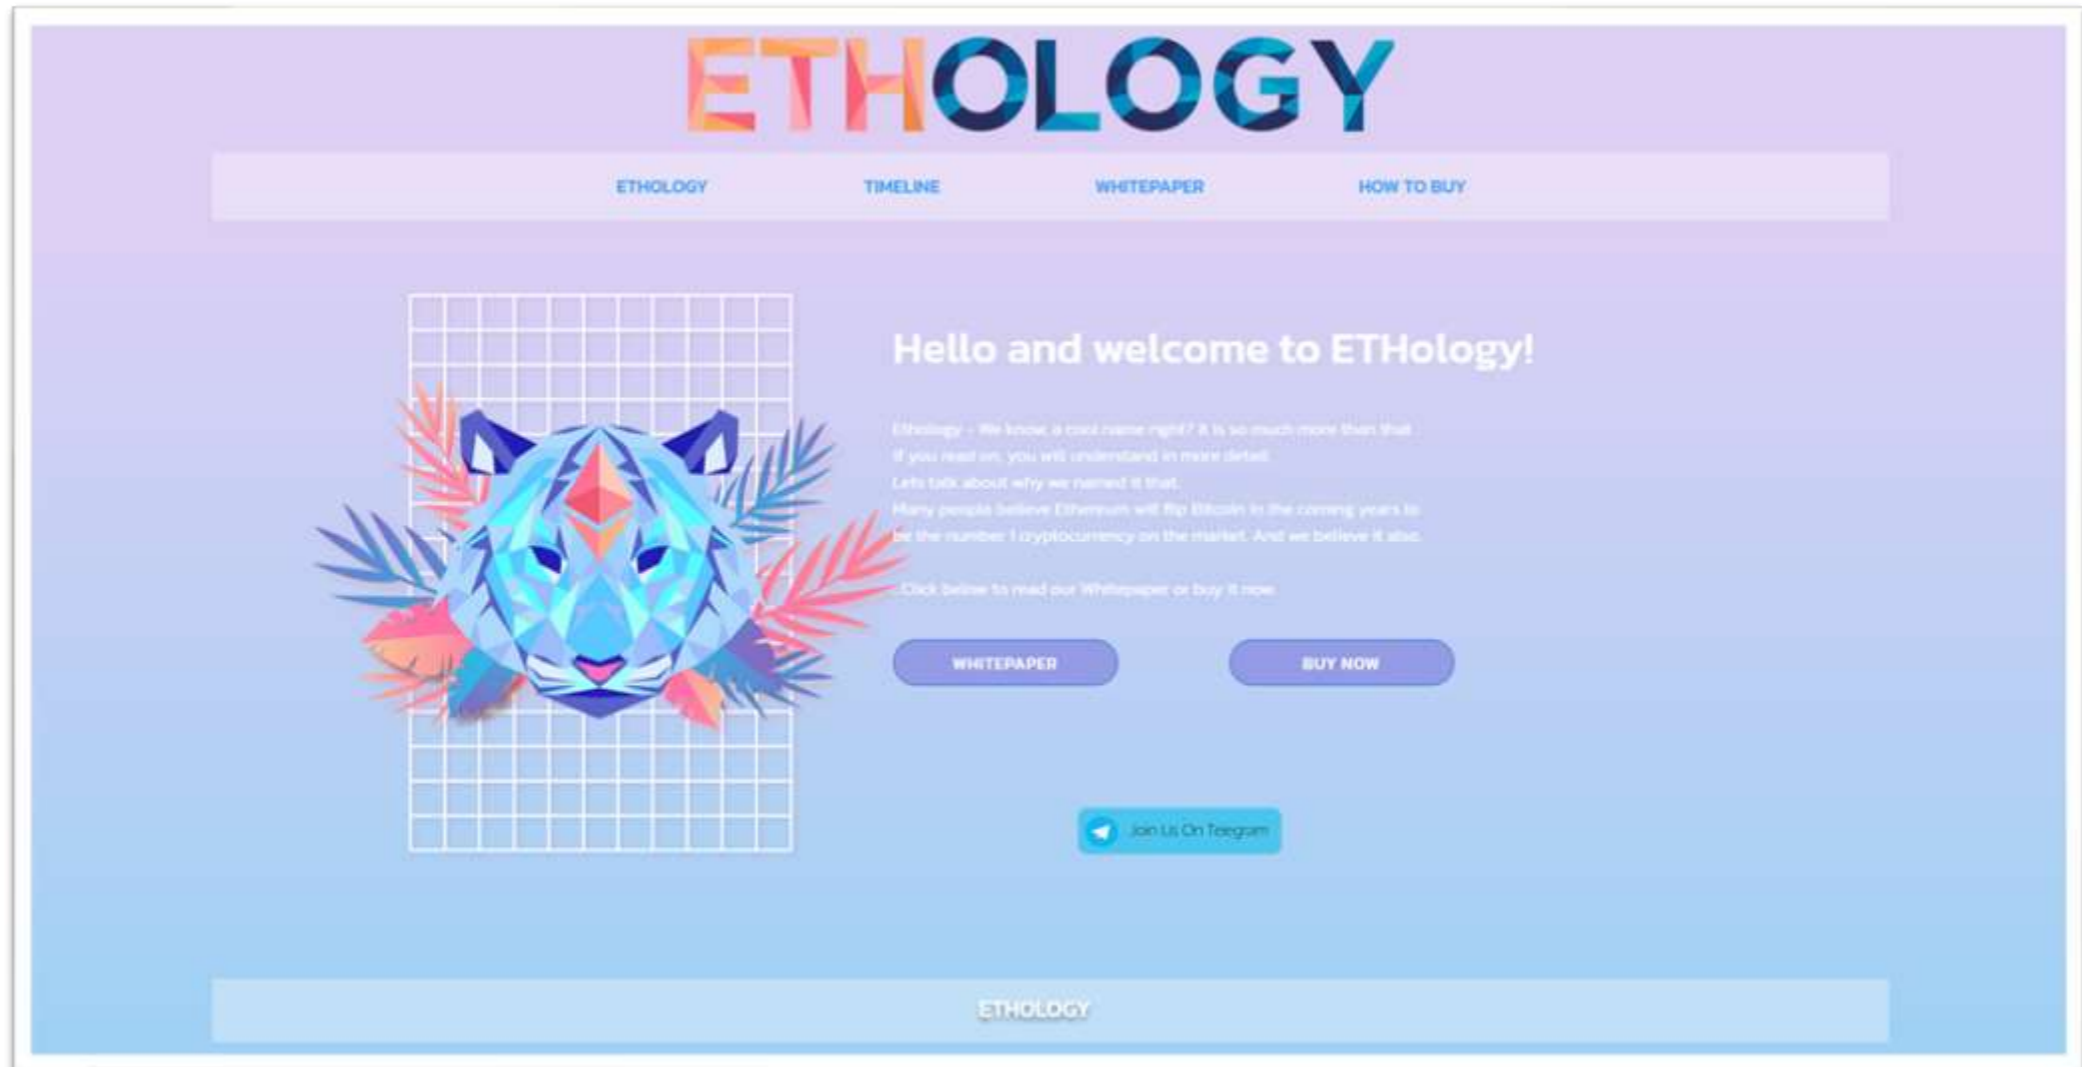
ETHOLOGY

ETHOLOGY TIMELINE WHITEPAPER HOW TO BUY

Hello and welcome to ETHology!

Ethology - We know, a cool name right? It is so much more than that. If you read on, you will understand in more detail. Lets talk about why we named it that. Many people believe Ethereum will flip Bitcoin in the coming years to be the number 1 cryptocurrency on the market. And we believe it also.

Click below to read our Whitepaper or buy it now.

WHITEPAPER

BUY NOW

Join Us On Telegram

ETHOLOGY